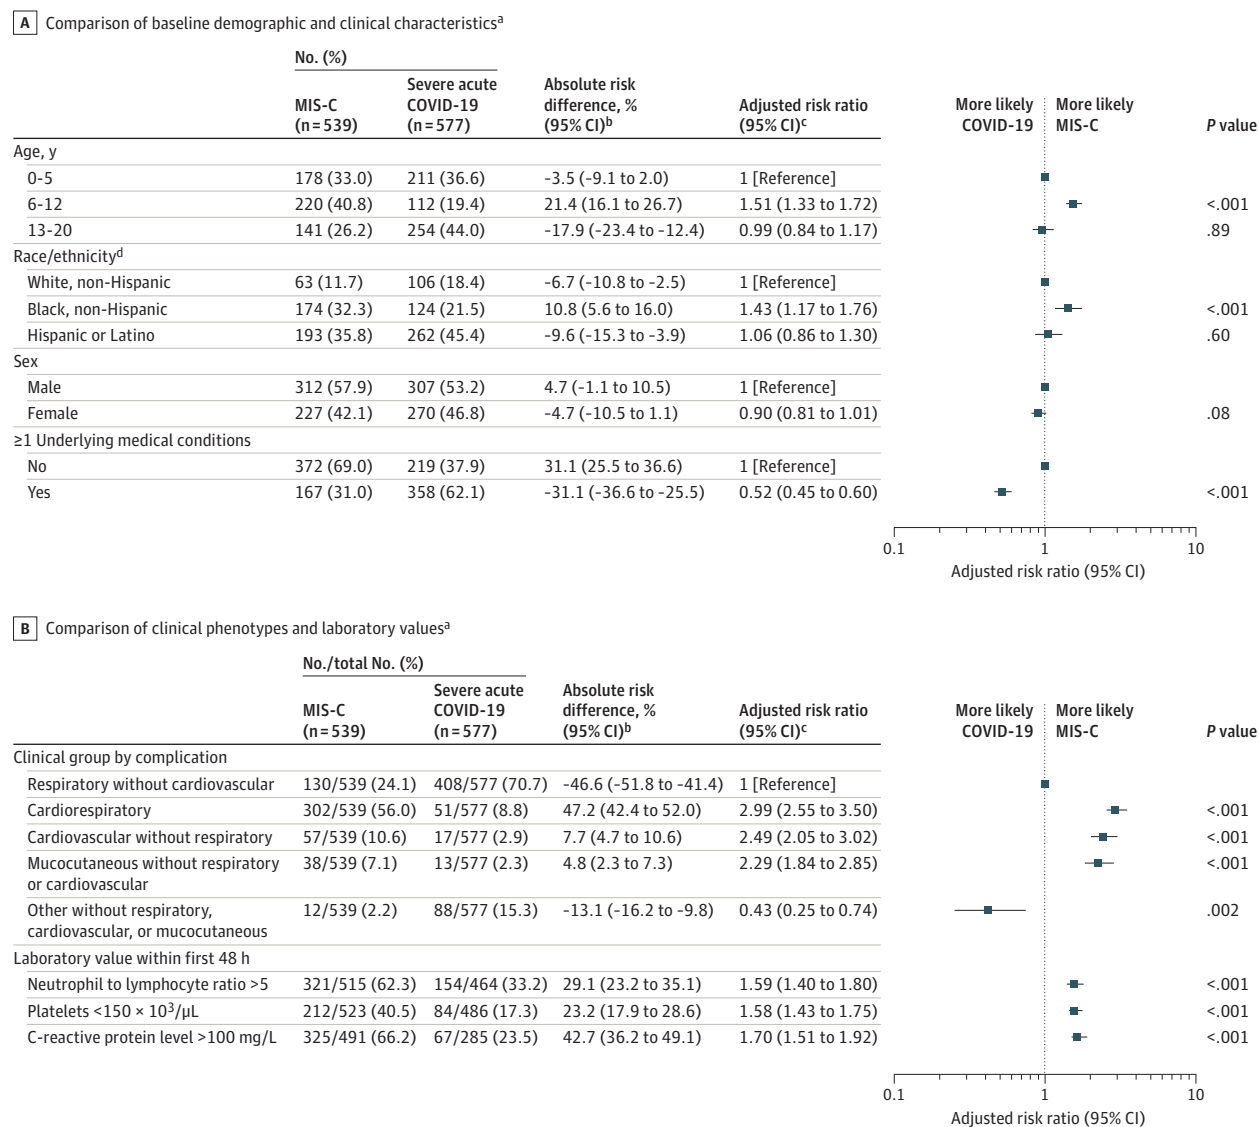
A Comparison of baseline demographic and clinical characteristics$^a$

| | No. (%) MIS-C (n=539) | Severe acute COVID-19 (n=577) | Absolute risk difference, % (95% CI)$^b$ | Adjusted risk ratio (95% CI)$^c$ | P value |
|---|---|---|---|---|---|
| Age, y | | | | | |
| 0-5 | 178 (33.0) | 211 (36.6) | -3.5 (-9.1 to 2.0) | 1 [Reference] | |
| 6-12 | 220 (40.8) | 112 (19.4) | 21.4 (16.1 to 26.7) | 1.51 (1.33 to 1.72) | <.001 |
| 13-20 | 141 (26.2) | 254 (44.0) | -17.9 (-23.4 to -12.4) | 0.99 (0.84 to 1.17) | .89 |
| Race/ethnicity$^d$ | | | | | |
| White, non-Hispanic | 63 (11.7) | 106 (18.4) | -6.7 (-10.8 to -2.5) | 1 [Reference] | |
| Black, non-Hispanic | 174 (32.3) | 124 (21.5) | 10.8 (5.6 to 16.0) | 1.43 (1.17 to 1.76) | <.001 |
| Hispanic or Latino | 193 (35.8) | 262 (45.4) | -9.6 (-15.3 to -3.9) | 1.06 (0.86 to 1.30) | .60 |
| Sex | | | | | |
| Male | 312 (57.9) | 307 (53.2) | 4.7 (-1.1 to 10.5) | 1 [Reference] | |
| Female | 227 (42.1) | 270 (46.8) | -4.7 (-10.5 to 1.1) | 0.90 (0.81 to 1.01) | .08 |
| ≥1 Underlying medical conditions | | | | | |
| No | 372 (69.0) | 219 (37.9) | 31.1 (25.5 to 36.6) | 1 [Reference] | |
| Yes | 167 (31.0) | 358 (62.1) | -31.1 (-36.6 to -25.5) | 0.52 (0.45 to 0.60) | <.001 |

More likely COVID-19 More likely MIS-C

0.1 1 10
Adjusted risk ratio (95% CI)

B Comparison of clinical phenotypes and laboratory values$^a$

| | No./total No. (%) MIS-C (n=539) | Severe acute COVID-19 (n=577) | Absolute risk difference, % (95% CI)$^b$ | Adjusted risk ratio (95% CI)$^c$ | P value |
|---|---|---|---|---|---|
| Clinical group by complication | | | | | |
| Respiratory without cardiovascular | 130/539 (24.1) | 408/577 (70.7) | -46.6 (-51.8 to -41.4) | 1 [Reference] | |
| Cardiorespiratory | 302/539 (56.0) | 51/577 (8.8) | 47.2 (42.4 to 52.0) | 2.99 (2.55 to 3.50) | <.001 |
| Cardiovascular without respiratory | 57/539 (10.6) | 17/577 (2.9) | 7.7 (4.7 to 10.6) | 2.49 (2.05 to 3.02) | <.001 |
| Mucocutaneous without respiratory or cardiovascular | 38/539 (7.1) | 13/577 (2.3) | 4.8 (2.3 to 7.3) | 2.29 (1.84 to 2.85) | <.001 |
| Other without respiratory, cardiovascular, or mucocutaneous | 12/539 (2.2) | 88/577 (15.3) | -13.1 (-16.2 to -9.8) | 0.43 (0.25 to 0.74) | .002 |
| Laboratory value within first 48 h | | | | | |
| Neutrophil to lymphocyte ratio >5 | 321/515 (62.3) | 154/464 (33.2) | 29.1 (23.2 to 35.1) | 1.59 (1.40 to 1.80) | <.001 |
| Platelets <150 × $10^3$/μL | 212/523 (40.5) | 84/486 (17.3) | 23.2 (17.9 to 28.6) | 1.58 (1.43 to 1.75) | <.001 |
| C-reactive protein level >100 mg/L | 325/491 (66.2) | 67/285 (23.5) | 42.7 (36.2 to 49.1) | 1.70 (1.51 to 1.92) | <.001 |

More likely COVID-19 More likely MIS-C

0.1 1 10
Adjusted risk ratio (95% CI)